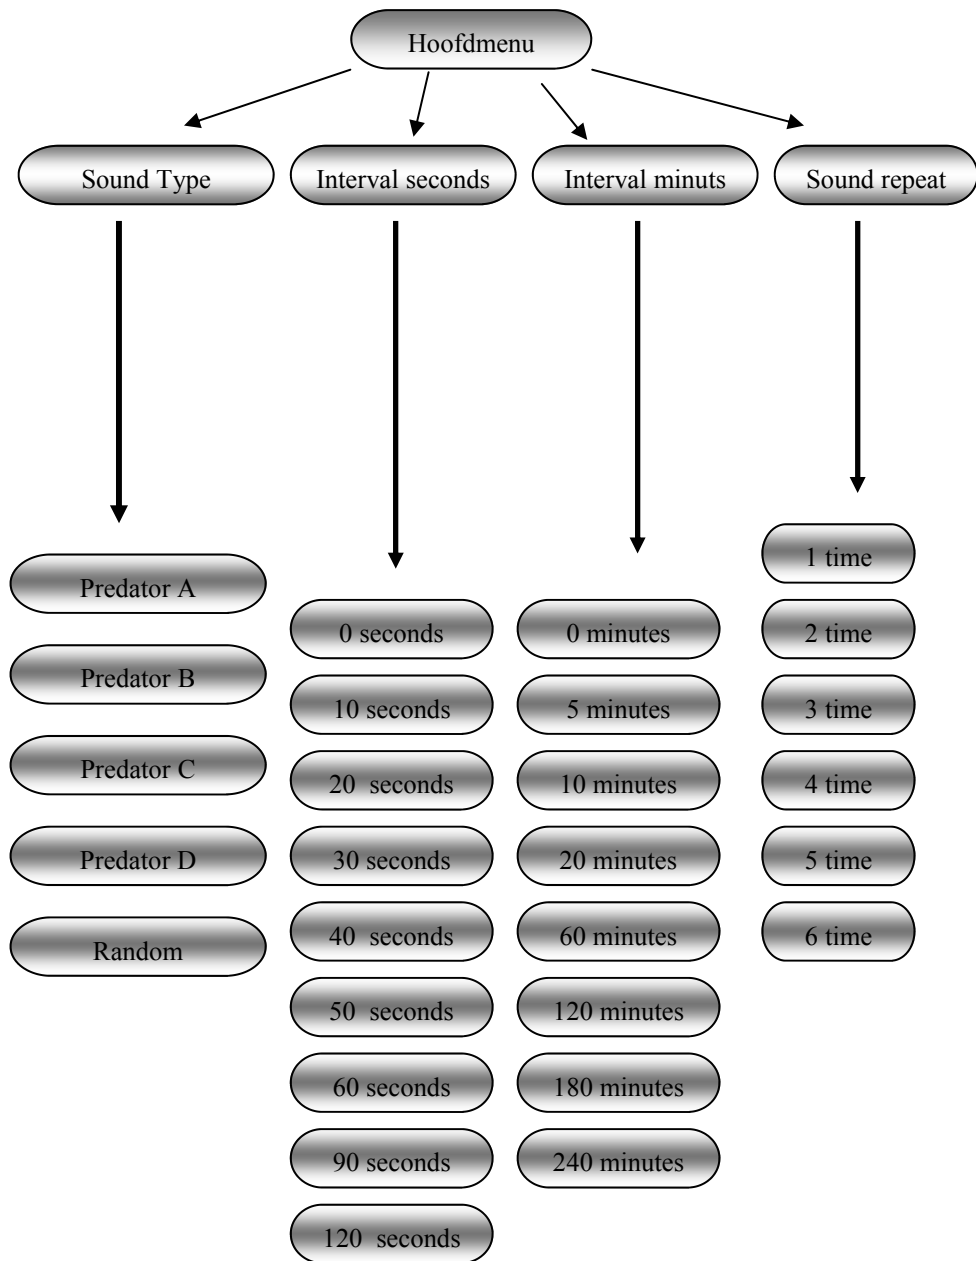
Hoofdmenu

Sound Type

Interval seconds

Interval minuts

Sound repeat

Predator A
Predator B
Predator C
Predator D
Random

0 seconds
10 seconds
20 seconds
30 seconds
40 seconds
50 seconds
60 seconds
90 seconds
120 seconds

0 minutes
5 minutes
10 minutes
20 minutes
60 minutes
120 minutes
180 minutes
240 minutes

1 time
2 time
3 time
4 time
5 time
6 time